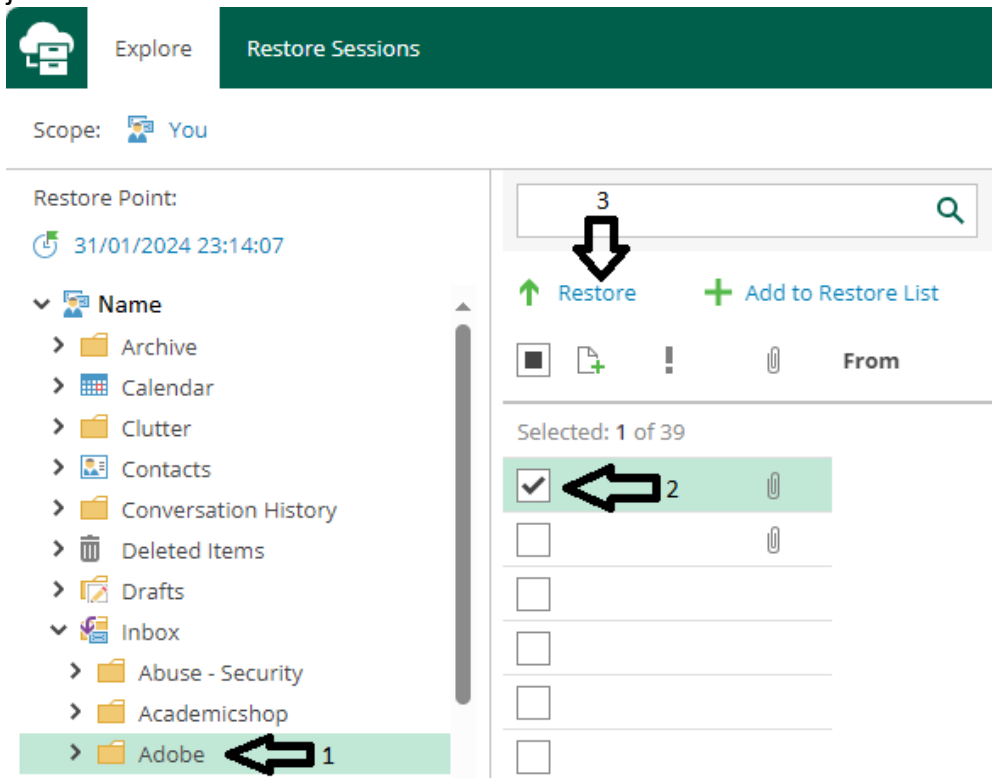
Explore Restore Sessions

Scope: You

Restore Point:

31/01/2024 23:14:07

Name
Archive
Calendar
Clutter
Contacts
Conversation History
Deleted Items
Drafts
Inbox
Abuse - Security
Academicshop
Adobe

1

3

Restore
Add to Restore List

From

Selected: 1 of 39

2